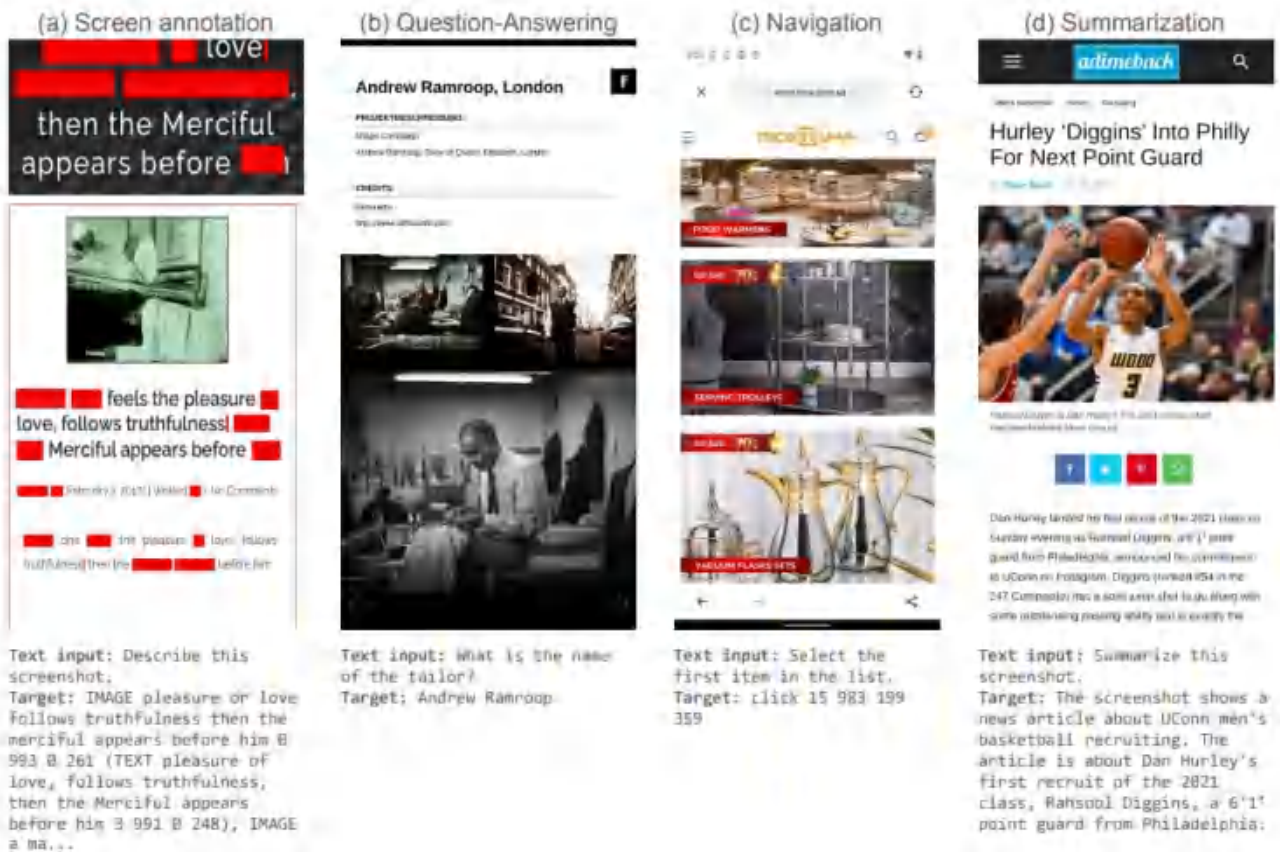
(a) Screen annotation

love

then the Merciful appears before

feels the pleasure love, follows truthfulness Merciful appears before

Text input: Describe this screenshot.
Target: IMAGE pleasure or love follows truthfulness then the merciful appears before him 0 993 0 261 (TEXT pleasure of love, follows truthfulness, then the Merciful appears before him 3 991 0 248), IMAGE a ma...

(b) Question-Answering

Andrew Ramroop, London

F

CREDITS

Text input: What is the name of the tailor?
Target: Andrew Ramroop

(c) Navigation

FOOD WARMING

SERVING TROLLEYS

VACUUM FLASKS SETS

Text input: Select the first item in the list.
Target: click 15 983 199 359

(d) Summarization

adimeback

Hurley 'Diggins' Into Philly For Next Point Guard

WOOD 3

Text input: Summarize this screenshot.
Target: The screenshot shows a news article about UConn men's basketball recruiting. The article is about Dan Hurley's first recruit of the 2021 class, Rahsool Diggins, a 6'1" point guard from Philadelphia.